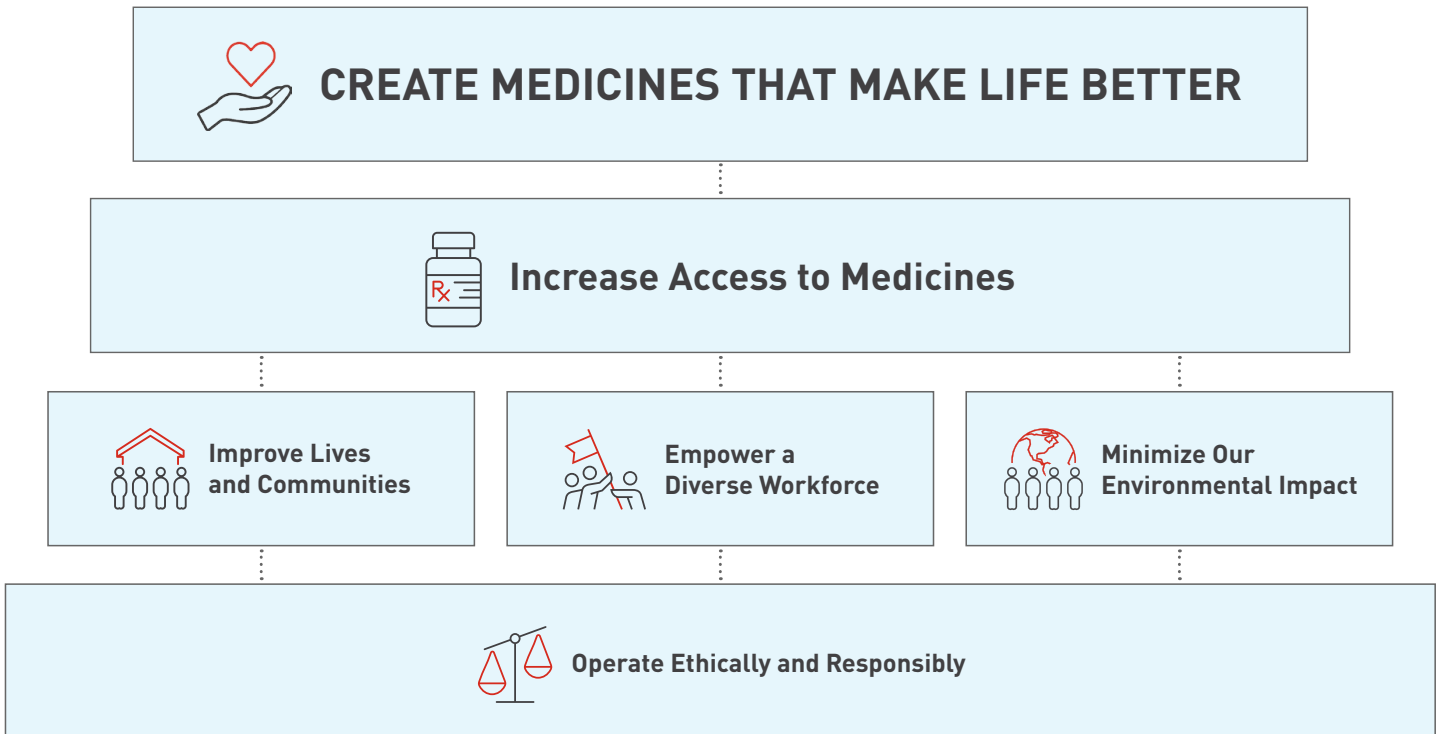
CREATE MEDICINES THAT MAKE LIFE BETTER

Rx

Increase Access to Medicines

Improve Lives and Communities

Empower a Diverse Workforce

Minimize Our Environmental Impact

Operate Ethically and Responsibly